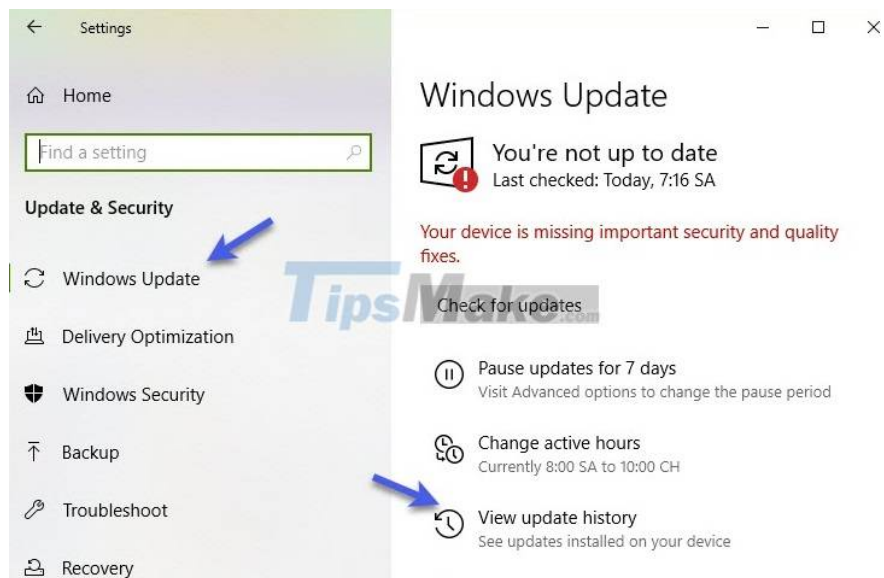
Settings

Home

Find a setting

Update & Security

Windows Update

Delivery Optimization

Windows Security

Backup

Troubleshoot

Recovery

Windows Update

You're not up to date
Last checked: Today, 7:16 SA

Your device is missing important security and quality fixes.

TipsMake.com

Check for updates

Pause updates for 7 days
Visit Advanced options to change the pause period

Change active hours
Currently 8:00 SA to 10:00 CH

View update history
See updates installed on your device